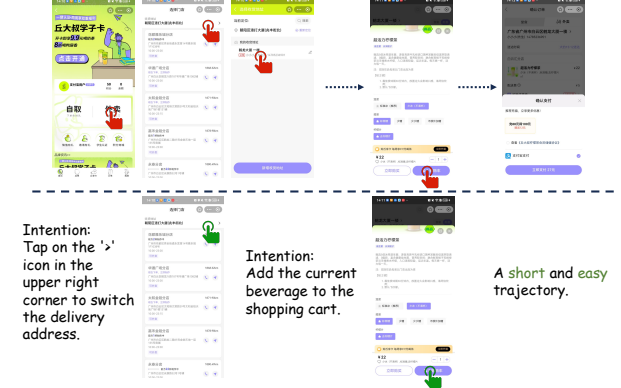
丘大叔学子卡

自取

外卖

Intention: Tap on the '>' icon in the upper right corner to switch the delivery address.

Intention: Add the current beverage to the shopping cart.

A short and easy trajectory.